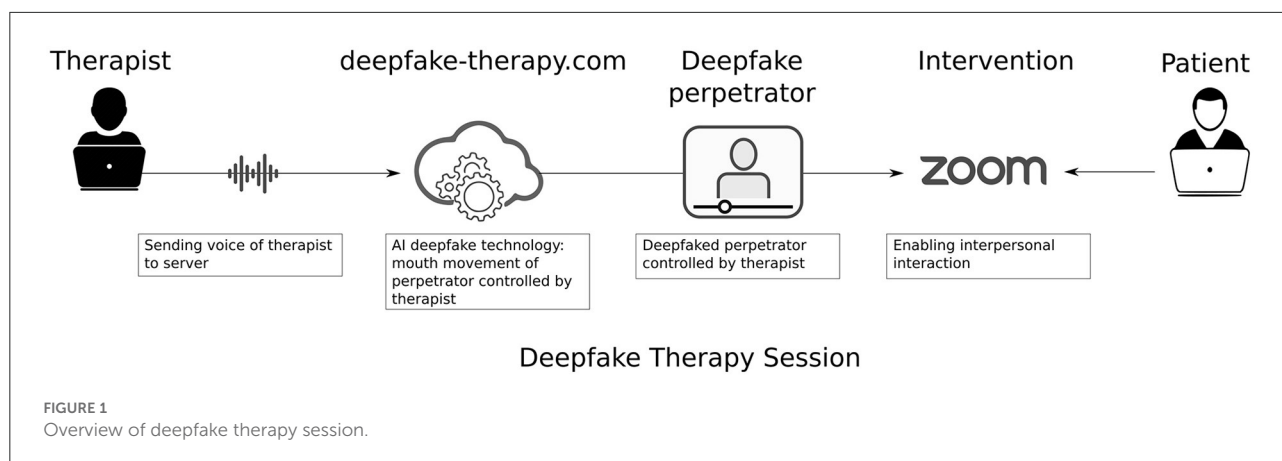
Therapist

deepfake-therapy.com

Deepfake perpetrator

Intervention

Patient

zoom

Sending voice of therapist to server

AI deepfake technology: mouth movement of perpetrator controlled by therapist

Deepfaked perpetrator controlled by therapist

Enabling interpersonal interaction

Deepfake Therapy Session

FIGURE 1
Overview of deepfake therapy session.